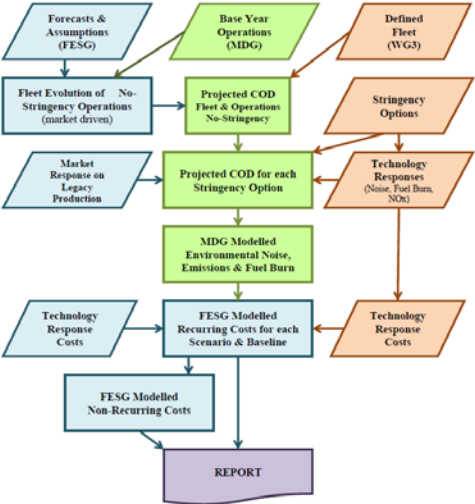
Forecasts & Assumptions (FESG)

Base Year Operations (MDG)

Defined Fleet (WG3)

Fleet Evolution of No-Stringency Operations (market driven)

Projected COD Fleet & Operations No-Stringency

Stringency Options

Market Response on Legacy Production

Projected COD for each Stringency Option

Technology Responses (Noise, Fuel Burn, NOx)

MDG Modelled Environmental Noise, Emissions & Fuel Burn

Technology Response Costs

FESG Modelled Recurring Costs for each Scenario & Baseline

Technology Response Costs

FESG Modelled Non-Recurring Costs

REPORT